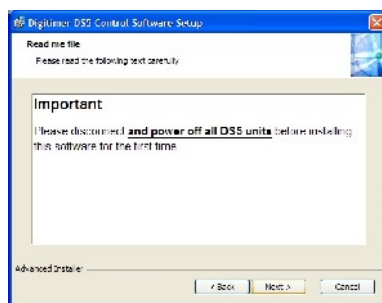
Digitimer DS5 Control Software Setup

Read me file

Please read the following text carefully

Important

Please disconnect and power off all DS5 units before installing this software for the first time.

Advanced Installer

< Back

Next >

Cancel